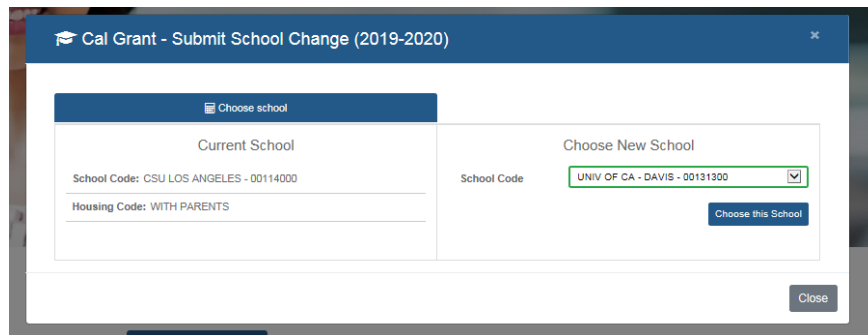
Cal Grant - Submit School Change (2019-2020)

×

Choose school

Current School

School Code: CSU LOS ANGELES - 00114000

Housing Code: WITH PARENTS

Choose New School

School Code

UNIV OF CA - DAVIS - 00131300

Choose this School

Close